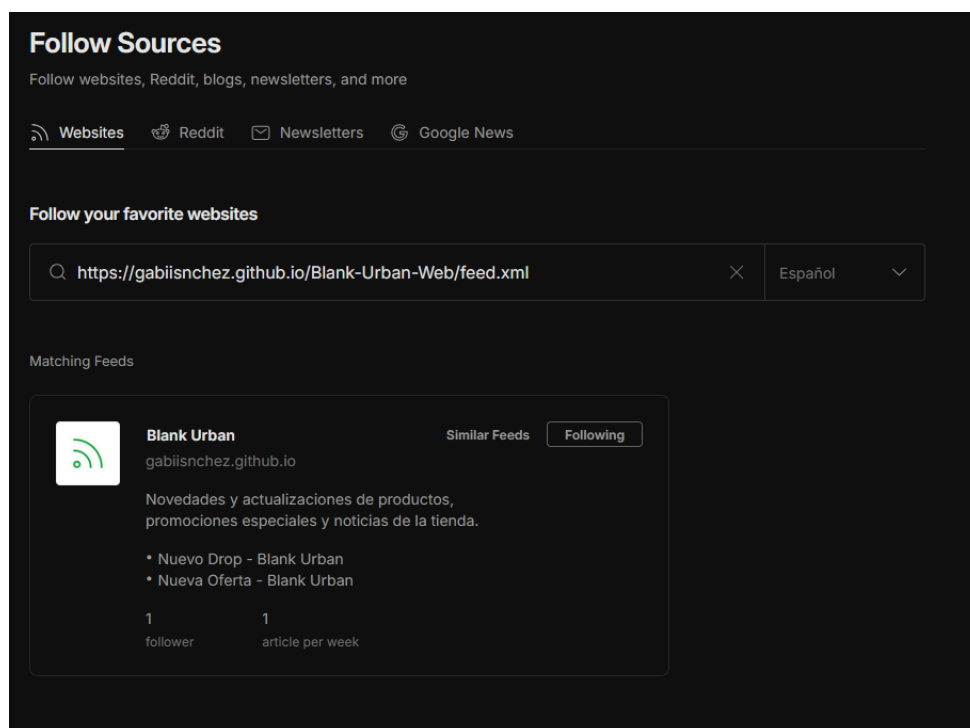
Follow Sources

Follow websites, Reddit, blogs, newsletters, and more

Websites Reddit Newsletters Google News

Follow your favorite websites

https://gabiisnchez.github.io/Blank-Urban-Web/feed.xml

Español

Matching Feeds

Blank Urban

gabiisnchez.github.io

Similar Feeds

Following

Novedades y actualizaciones de productos, promociones especiales y noticias de la tienda.

• Nuevo Drop - Blank Urban
• Nueva Oferta - Blank Urban

1
follower

1
article per week